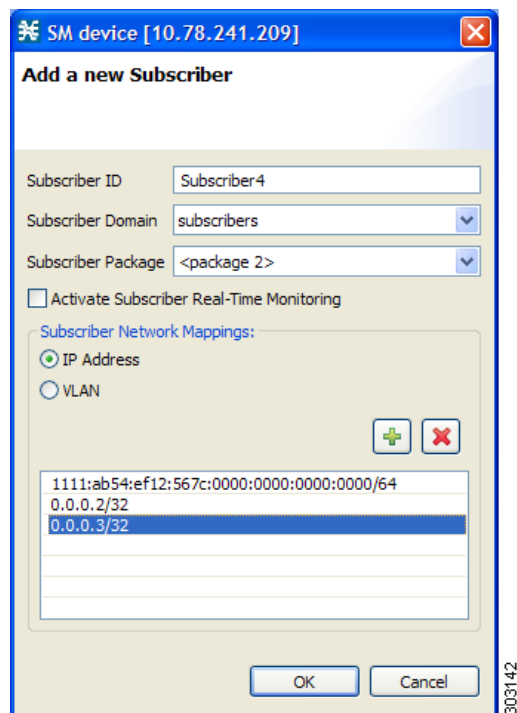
SM device [10.78.241.209]

Add a new Subscriber

Subscriber ID | Subscriber4
Subscriber Domain | subscribers
Subscriber Package | <package 2>

Activate Subscriber Real-Time Monitoring

Subscriber Network Mappings:
IP Address
VLAN

1111:ab54:ef12:567c:0000:0000:0000:0000/64
0.0.0.2/32
0.0.0.3/32

OK
Cancel

303142